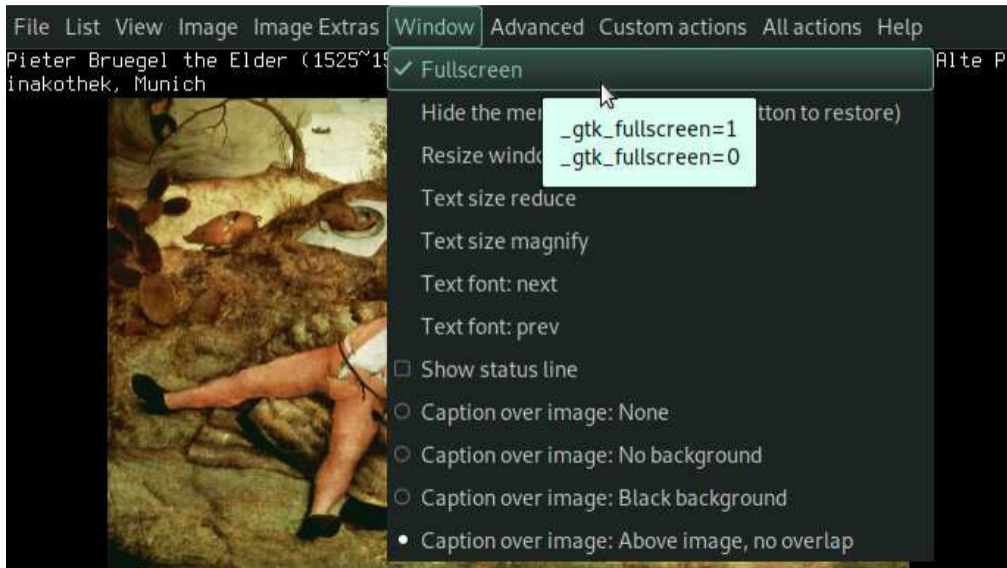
File List View Image Image Extras Window Advanced Custom actions All actions Help

Pieter Bruegel the Elder (1525~15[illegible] Alte Pinakothek, Munich

✓ Fullscreen

Hide the me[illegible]tton to restore)

_gtk_fullscreen=1
_gtk_fullscreen=0

Resize windo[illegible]

Text size reduce

Text size magnify

Text font: next

Text font: prev

Show status line

Caption over image: None

Caption over image: No background

Caption over image: Black background

Caption over image: Above image, no overlap